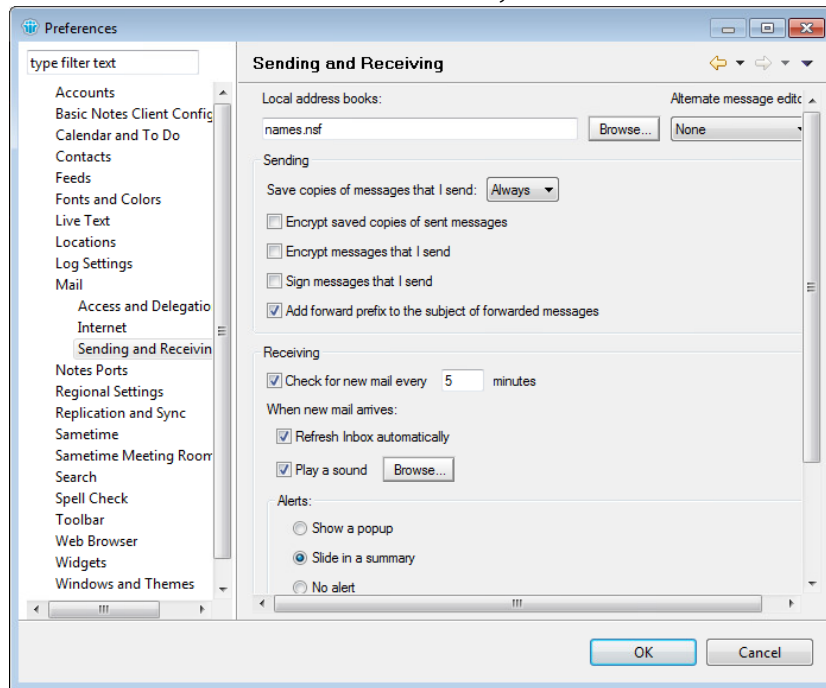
Preferences

type filter text

Accounts
Basic Notes Client Config
Calendar and To Do
Contacts
Feeds
Fonts and Colors
Live Text
Locations
Log Settings
Mail
Access and Delegatio
Internet
Sending and Receivin
Notes Ports
Regional Settings
Replication and Sync
Sametime
Sametime Meeting Room
Search
Spell Check
Toolbar
Web Browser
Widgets
Windows and Themes

Sending and Receiving

Local address books:
Alternate message edito
names.nsf
Browse...
None

Sending
Save copies of messages that I send: Always
Encrypt saved copies of sent messages
Encrypt messages that I send
Sign messages that I send
Add forward prefix to the subject of forwarded messages

Receiving
Check for new mail every 5 minutes
When new mail arrives:
Refresh Inbox automatically
Play a sound Browse...
Alerts:
Show a popup
Slide in a summary
No alert

OK
Cancel